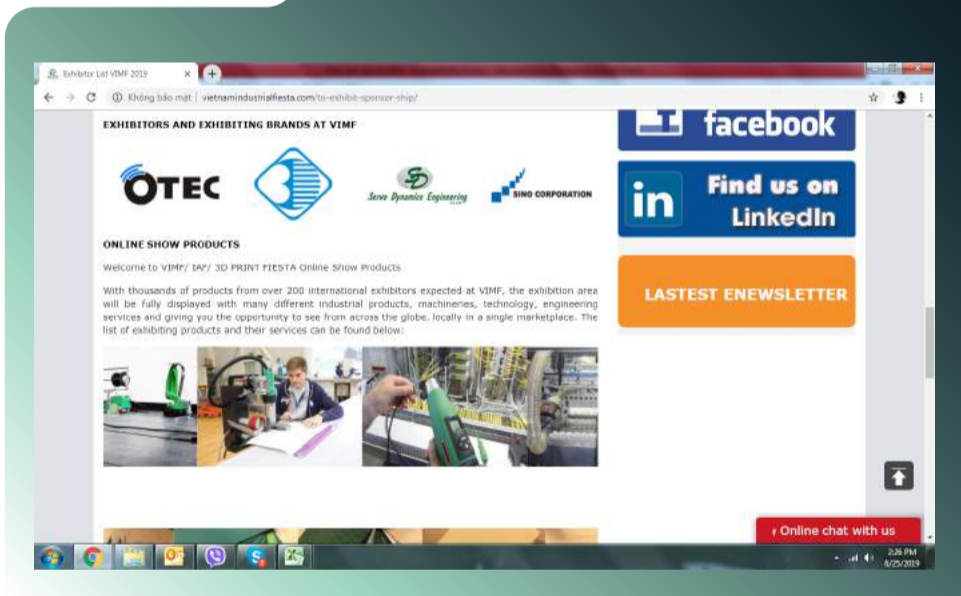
Exhibitor List VIMF 2019

Không bảo mật | vietnamindustrialfiesta.com/to-exhibit-sponsor-ship/

EXHIBITORS AND EXHIBITING BRANDS AT VIMF

OTEC

Servo Dynamics Engineering

SINO CORPORATION

ONLINE SHOW PRODUCTS

Welcome to VIMF/ IAF/ 3D PRINT FIESTA Online Show Products

With thousands of products from over 200 international exhibitors expected at VIMF, the exhibition area will be fully displayed with many different industrial products, machineries, technology, engineering services and giving you the opportunity to see from across the globe, locally in a single marketplace. The list of exhibiting products and their services can be found below:

facebook

Find us on LinkedIn

LASTEST ENEWSLETTER

Online chat with us

2:26 PM
8/25/2019